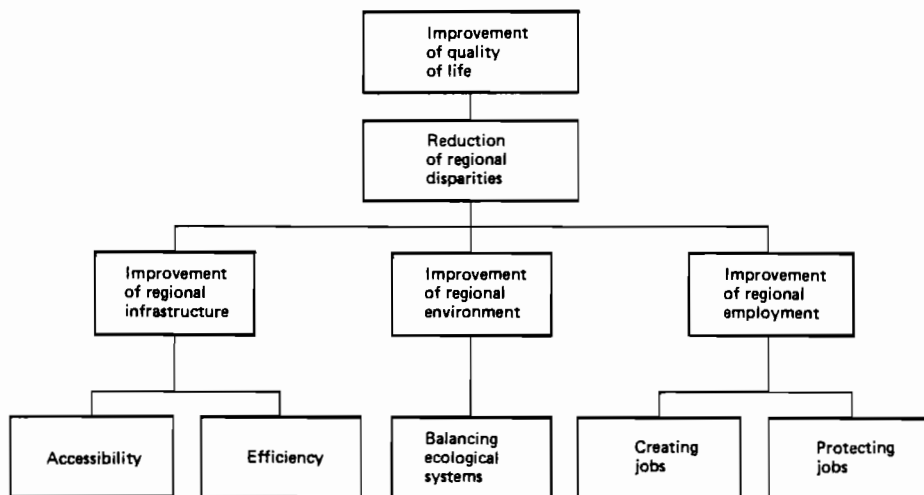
Improvement of quality of life

Reduction of regional disparities

Improvement of regional infrastructure

Improvement of regional environment

Improvement of regional employment

Accessibility

Efficiency

Balancing ecological systems

Creating jobs

Protecting jobs